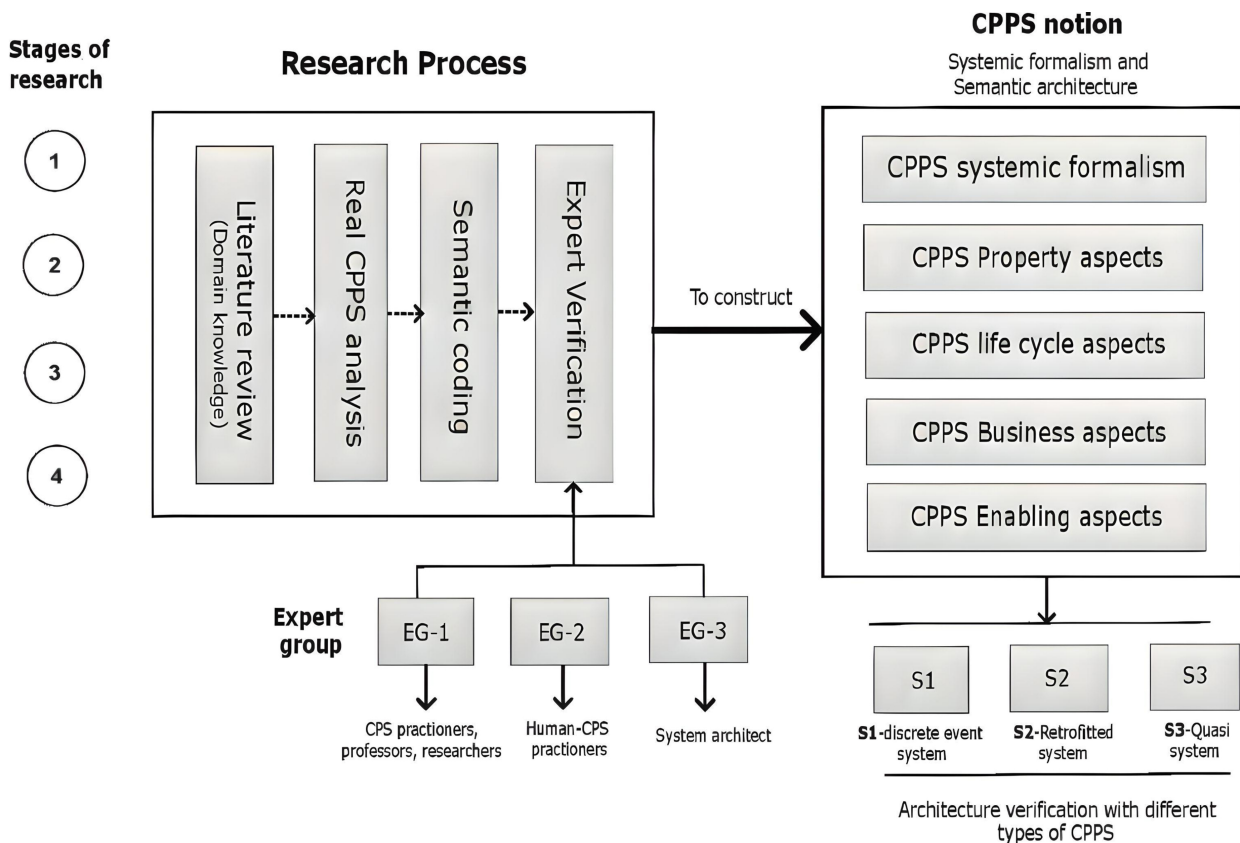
Stages of research

1

2

3

4

Research Process

Literature review (Domain knowledge)

Real CPPS analysis

Semantic coding

Expert Verification

To construct

CPPS notion

Systemic formalism and Semantic architecture

CPPS systemic formalism

CPPS Property aspects

CPPS life cycle aspects

CPPS Business aspects

CPPS Enabling aspects

Expert group

EG-1

EG-2

EG-3

CPS practioners, professors, researchers

Human-CPS practioners

System architect

S1

S2

S3

S1-discrete event system

S2-Retrofitted system

S3-Quasi system

Architecture verification with different types of CPPS